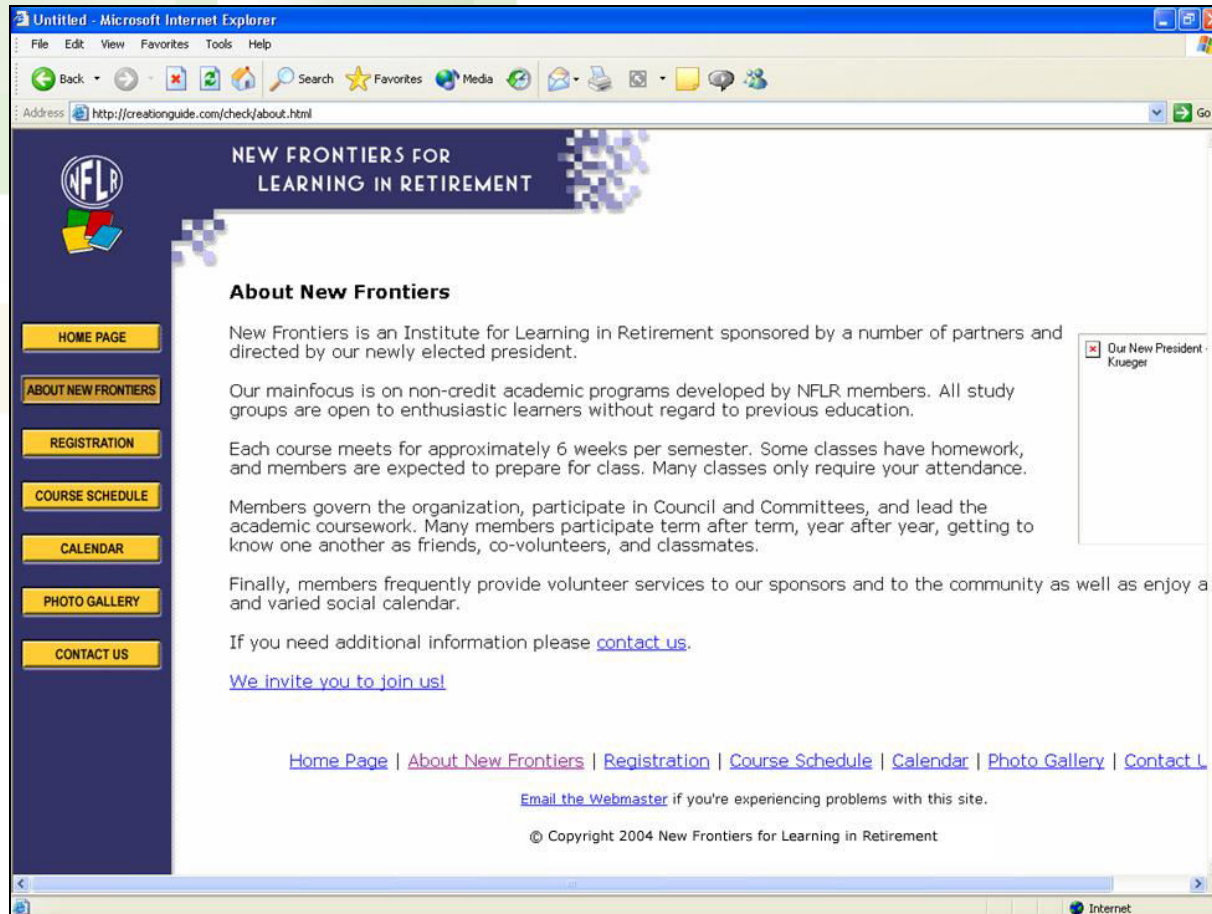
Untitled - Microsoft Internet Explorer

File Edit View Favorites Tools Help

Back Search Favorites Media

Address http://creationguide.com/check/about.html

Go

NFLR

NEW FRONTIERS FOR LEARNING IN RETIREMENT

HOME PAGE

ABOUT NEW FRONTIERS

REGISTRATION

COURSE SCHEDULE

CALENDAR

PHOTO GALLERY

CONTACT US

About New Frontiers

New Frontiers is an Institute for Learning in Retirement sponsored by a number of partners and directed by our newly elected president.

Our New President - Krueger

Our mainfocus is on non-credit academic programs developed by NFLR members. All study groups are open to enthusiastic learners without regard to previous education.

Each course meets for approximately 6 weeks per semester. Some classes have homework, and members are expected to prepare for class. Many classes only require your attendance.

Members govern the organization, participate in Council and Committees, and lead the academic coursework. Many members participate term after term, year after year, getting to know one another as friends, co-volunteers, and classmates.

Finally, members frequently provide volunteer services to our sponsors and to the community as well as enjoy a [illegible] and varied social calendar.

If you need additional information please contact us.

We invite you to join us!

Home Page | About New Frontiers | Registration | Course Schedule | Calendar | Photo Gallery | Contact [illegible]

Email the Webmaster if you're experiencing problems with this site.

© Copyright 2004 New Frontiers for Learning in Retirement

Internet